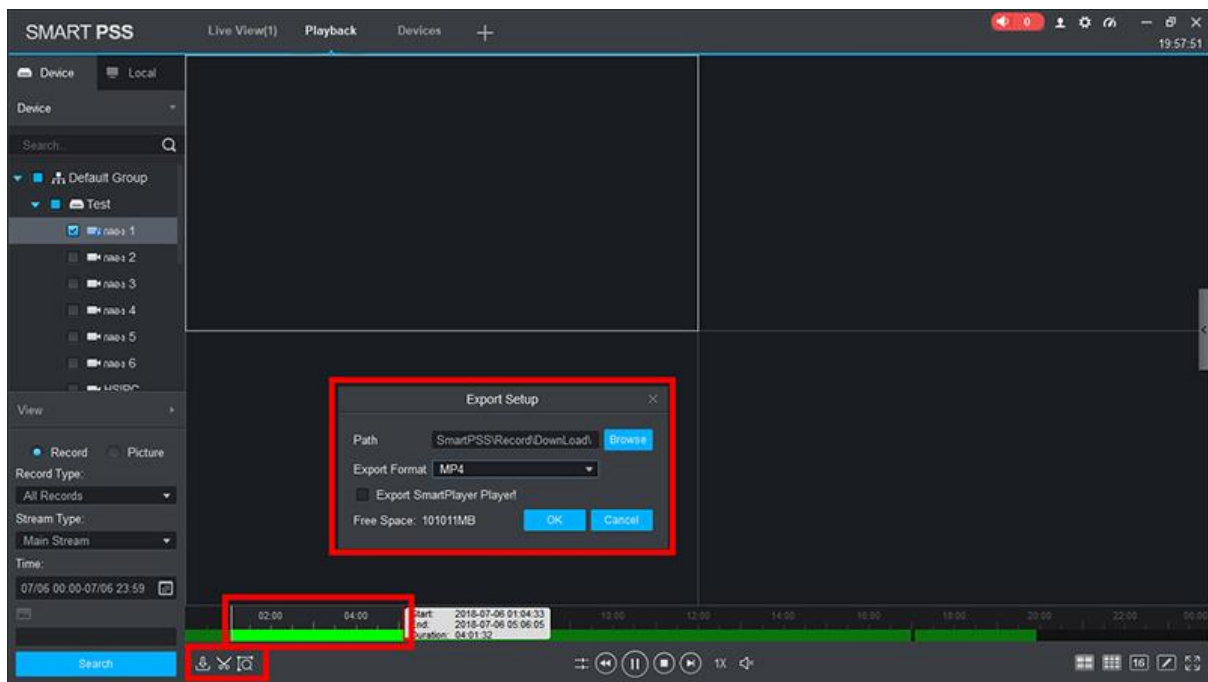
SMART PSS
Live View(1) Playback Devices +
0
19:57:51

Device Local
Device
Search...
Default Group
Test
nao-1 1
nao-1 2
nao-1 3
nao-1 4
nao-1 5
nao-1 6
HSIPC
View
Record Picture
Record Type:
All Records
Stream Type:
Main Stream
Time:
07/06 00:00-07/06 23:59
Search

Export Setup
Path SmartPSS\Record\DownLoad\ Browse
Export Format MP4
Export SmartPlayer Player!
Free Space: 101011MB OK Cancel

02:00 04:00
Start: 2018-07-06 01:04:33
End: 2018-07-06 05:06:05
Duration: 04:01:32
10:00 12:00 14:00 16:00 18:00 20:00 22:00 00:00
1X
16